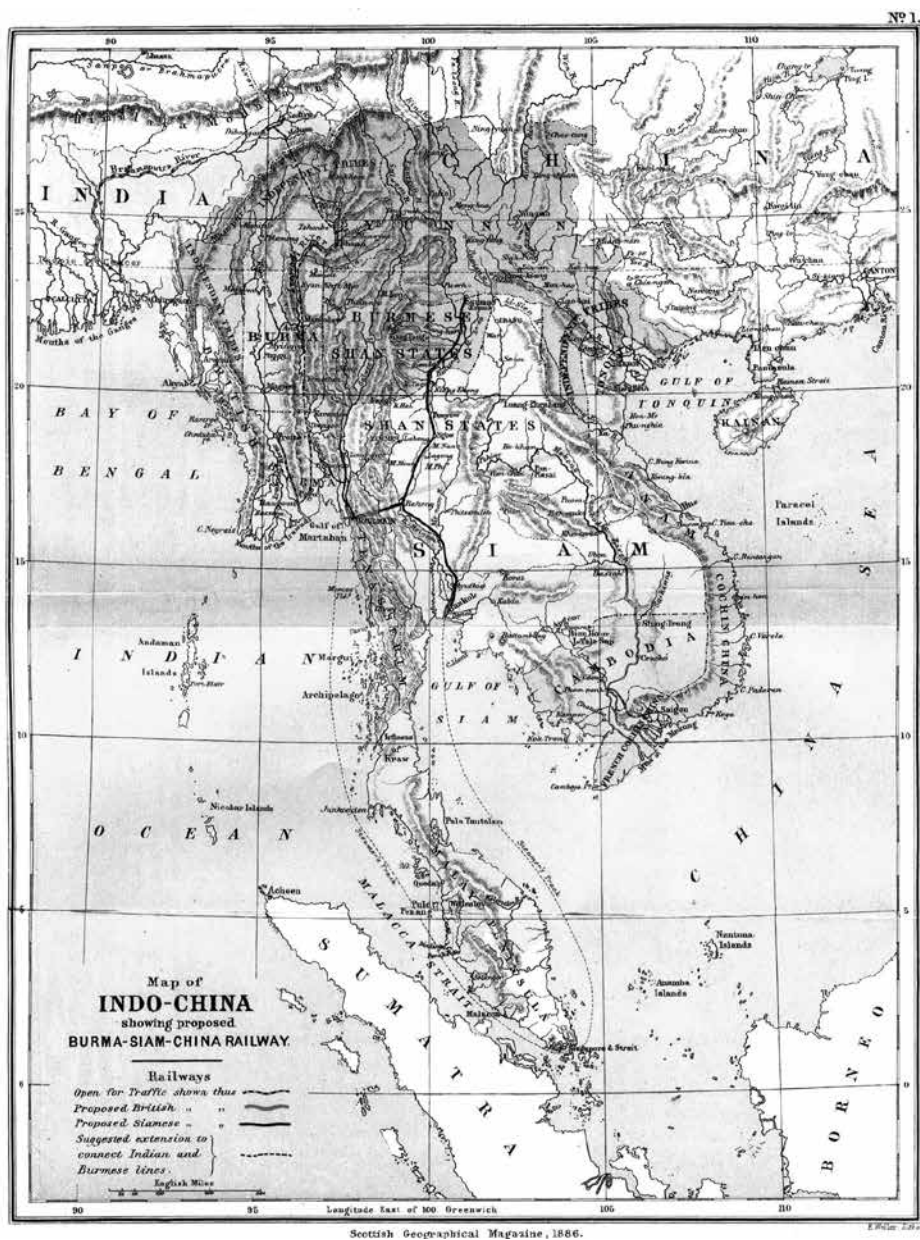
Nº 1.

90 95 100 105 110

INDIA

CHINA

YUNNAN

BURMA

BURMESE SHAN STATES

SHAN STATES

BAY OF BENGAL

GULF OF TONQUIN

HAINAN

SIAM

CAMBODIA

COCHIN CHINA

Paracel Islands

Andaman Islands

INDIAN OCEAN

Mergui Archipelago

GULF OF SIAM

Isthmus of Kraw

Nicobar Islands

CHINA SEA

Pulo Penang

MALACCA STRAIT

SUMATRA

Achin

Natuna Islands

Anamba Islands

Singapore & Strait

BORNEO

Akyab

C. Negrais

Gulf of Martaban

Saigon

CANTON

Gulf of Martaban

Map of
INDO-CHINA
showing proposed
BURMA-SIAM-CHINA RAILWAY.

Railways
Open for Traffic shown thus
Proposed British "
Proposed Siamese "
Suggested extension to connect Indian and Burmese lines.

English Miles

Longitude East of 100 Greenwich

90 95 105 110

Scottish Geographical Magazine, 1886.